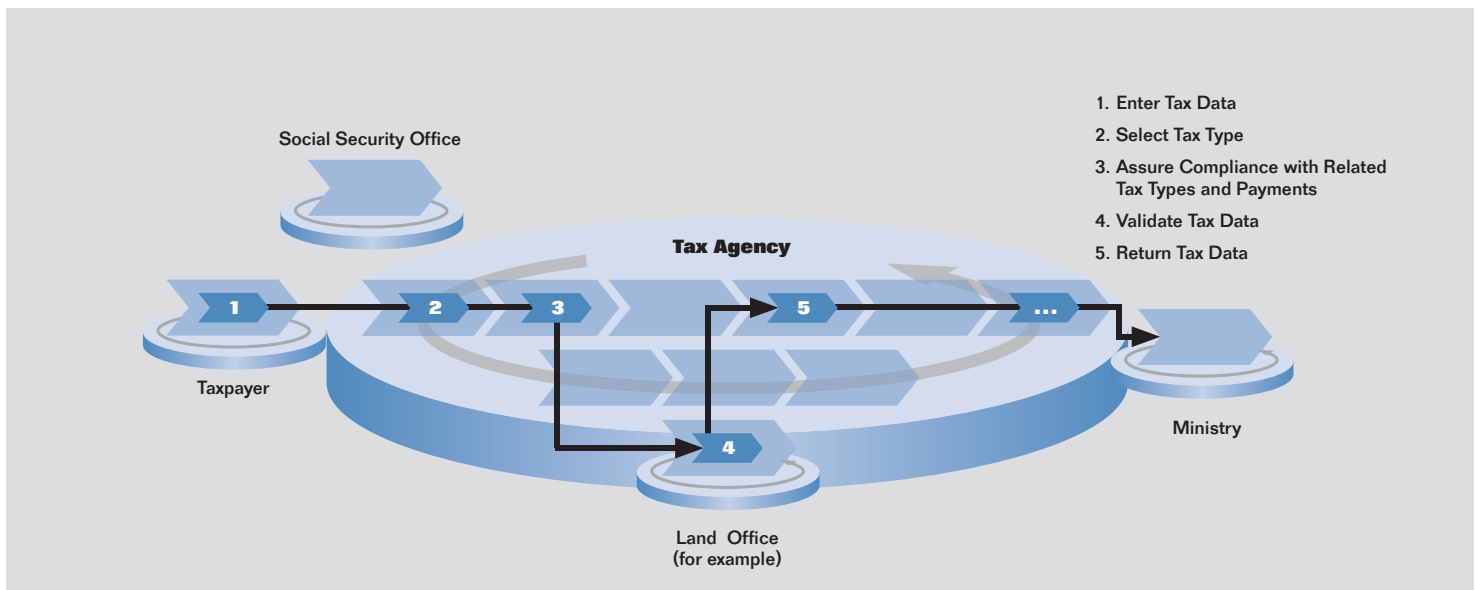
1. Enter Tax Data
2. Select Tax Type
3. Assure Compliance with Related Tax Types and Payments
4. Validate Tax Data
5. Return Tax Data

Social Security Office

Tax Agency

1

2

3

5

...

4

Taxpayer

Ministry

Land Office
(for example)